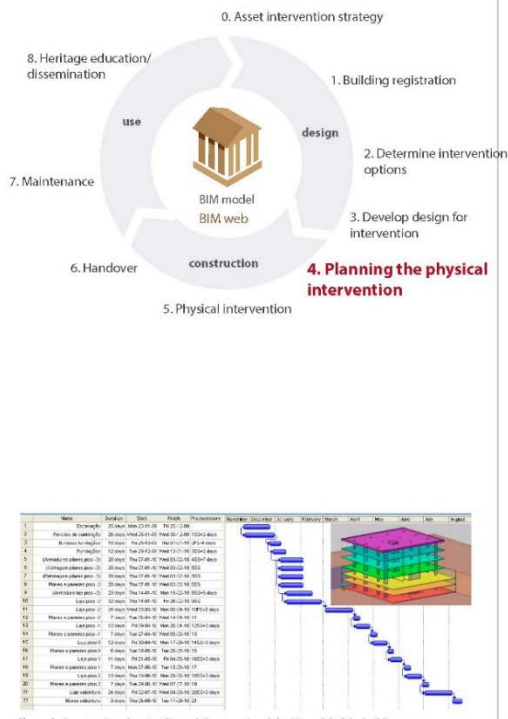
0. Asset intervention strategy

8. Heritage education/ dissemination

1. Building registration

use

design

BIM model

BIM web

2. Determine intervention options

7. Maintenance

3. Develop design for intervention

6. Handover

construction

4. Planning the physical intervention

5. Physical intervention

| | Name | Duration | Start | Finish | Predecessors |
|---|---|---|---|---|---|
| 1 | Escavação | 25 days | Mon 23-11-05 | Fri 25-12-09 | |
| 2 | Paredes de contenção | 28 days | Wed 23-11-05 | Wed 30-12-09 | 1SS+2 days |
| 3 | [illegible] | 10 days | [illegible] | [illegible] | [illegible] |
| 4 | Fundações | 12 days | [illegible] | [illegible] | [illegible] |
| 5 | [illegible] | 20 days | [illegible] | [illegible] | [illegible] |
| 6 | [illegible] | 20 days | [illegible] | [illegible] | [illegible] |
| 7 | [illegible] | 20 days | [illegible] | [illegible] | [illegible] |
| 8 | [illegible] | 20 days | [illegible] | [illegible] | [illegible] |
| 9 | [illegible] | 20 days | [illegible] | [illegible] | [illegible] |
| 10 | Laje piso -2 | 12 days | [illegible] | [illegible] | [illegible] |
| 11 | Laje piso -1 | 24 days | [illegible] | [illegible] | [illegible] |
| 12 | Pilares e paredes piso -1 | 7 days | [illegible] | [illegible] | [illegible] |
| 13 | Laje piso -1 | 12 days | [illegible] | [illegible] | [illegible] |
| 14 | Pilares e paredes piso -1 | 7 days | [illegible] | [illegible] | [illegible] |
| 15 | Laje piso 0 | 12 days | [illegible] | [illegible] | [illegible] |
| 16 | Pilares e paredes piso 0 | 6 days | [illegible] | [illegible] | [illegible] |
| 17 | Laje piso 1 | 11 days | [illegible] | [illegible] | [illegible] |
| 18 | Pilares e paredes piso 1 | 7 days | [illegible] | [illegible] | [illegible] |
| 19 | Laje piso 2 | 13 days | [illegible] | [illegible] | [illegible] |
| 20 | Pilares e paredes piso 2 | 7 days | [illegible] | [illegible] | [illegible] |
| 21 | Laje cobertura | 12 days | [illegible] | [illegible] | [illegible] |
| 22 | Muros cobertura | 3 days | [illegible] | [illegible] | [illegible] |

November December January February March April May June July August